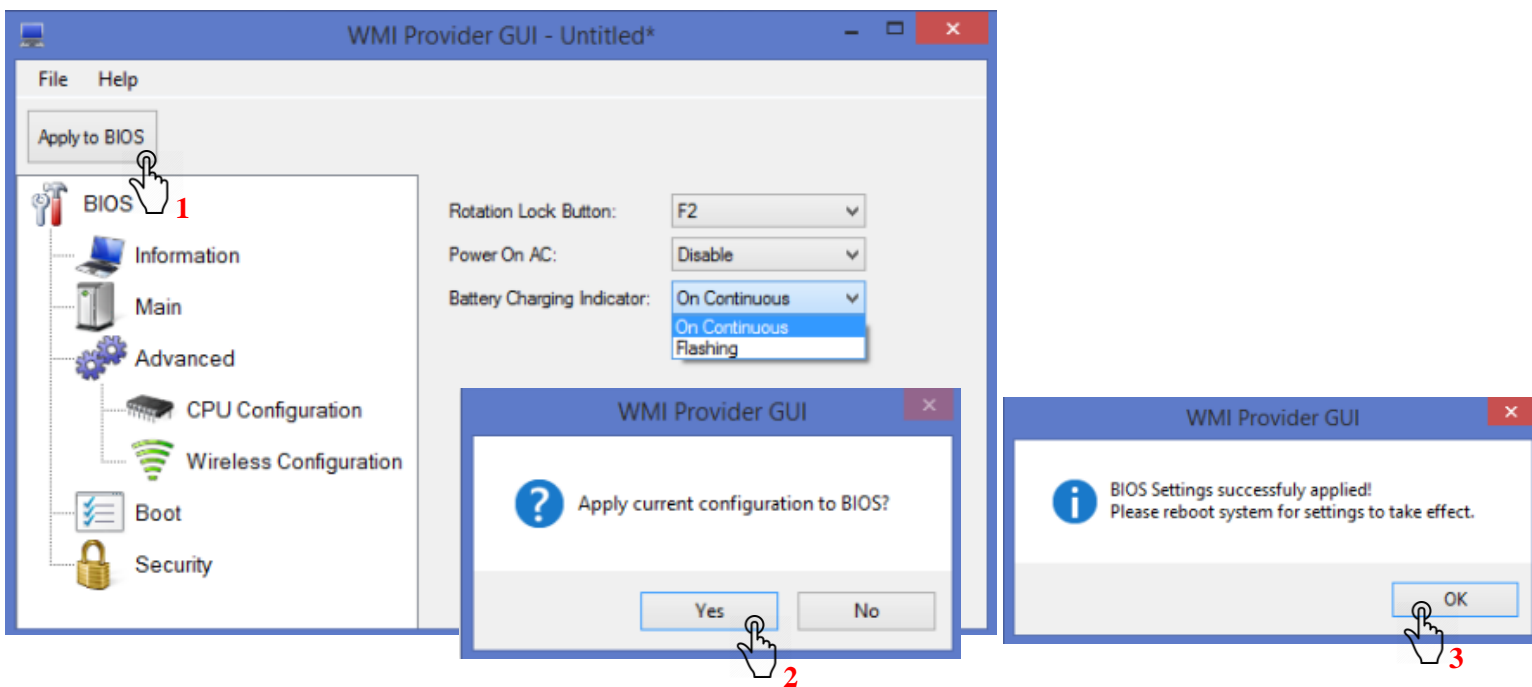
WMI Provider GUI - Untitled*

File Help

Apply to BIOS

1

BIOS

Information

Main

Advanced

CPU Configuration

Wireless Configuration

Boot

Security

Rotation Lock Button: F2

Power On AC: Disable

Battery Charging Indicator: On Continuous

On Continuous
Flashing

WMI Provider GUI

Apply current configuration to BIOS?

Yes No

2

WMI Provider GUI

BIOS Settings successfuly applied!
Please reboot system for settings to take effect.

OK

3